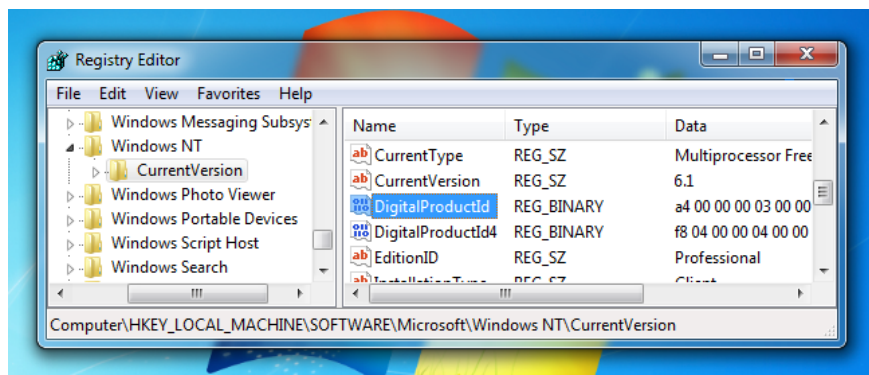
Registry Editor

File Edit View Favorites Help

Windows Messaging Subsys
Windows NT
CurrentVersion
Windows Photo Viewer
Windows Portable Devices
Windows Script Host
Windows Search

| Name | Type | Data |
|---|---|---|
| CurrentType | REG_SZ | Multiprocessor Free |
| CurrentVersion | REG_SZ | 6.1 |
| DigitalProductId | REG_BINARY | a4 00 00 00 03 00 00 |
| DigitalProductId4 | REG_BINARY | f8 04 00 00 04 00 00 |
| EditionID | REG_SZ | Professional |
| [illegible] | REG_SZ | Client |

Computer\HKEY_LOCAL_MACHINE\SOFTWARE\Microsoft\Windows NT\CurrentVersion